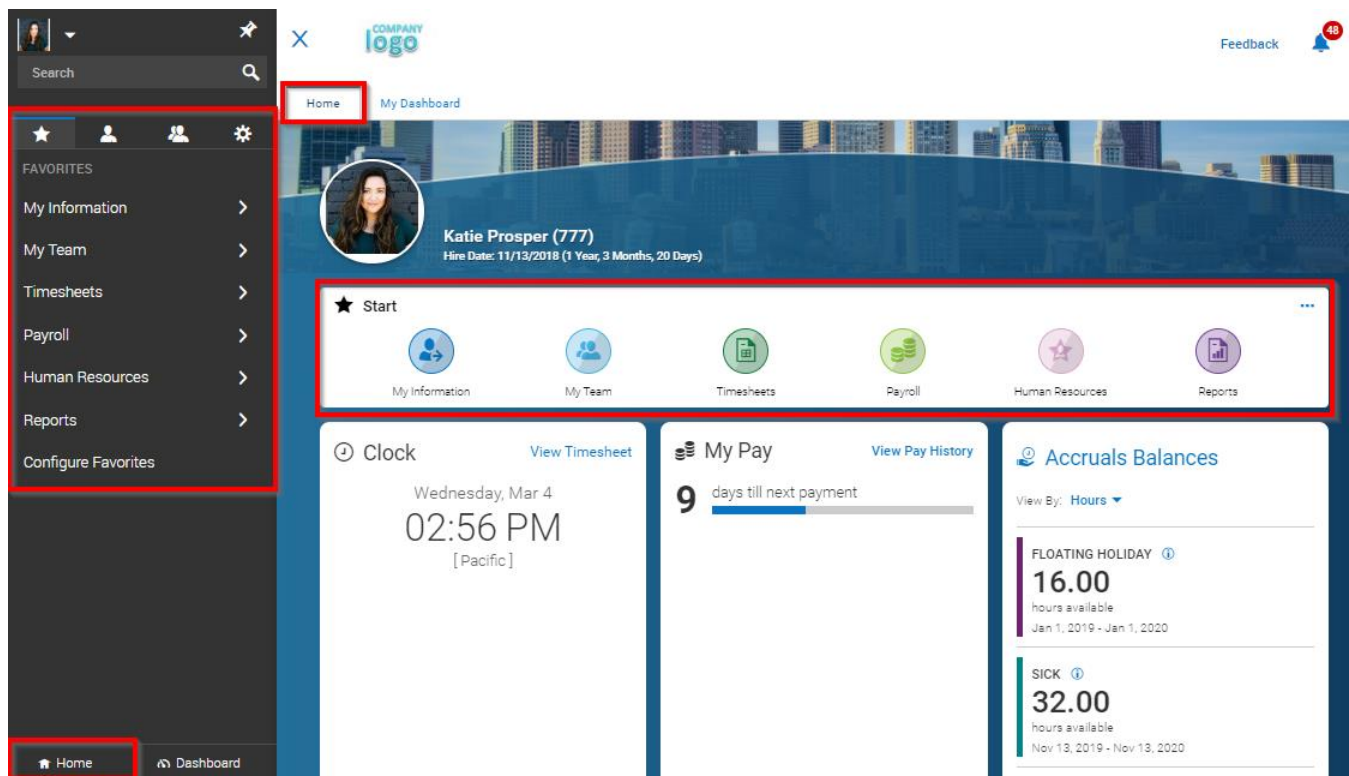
Search

FAVORITES

My Information

My Team

Timesheets

Payroll

Human Resources

Reports

Configure Favorites

Home Dashboard

COMPANY logo

Feedback

48

Home My Dashboard

Katie Prosper (777)
Hire Date: 11/13/2018 (1 Year, 3 Months, 20 Days)

Start

...

My Information My Team Timesheets Payroll Human Resources Reports

Clock View Timesheet

Wednesday, Mar 4
02:56 PM
[Pacific]

My Pay View Pay History

9 days till next payment

Accruals Balances

View By: Hours

FLOATING HOLIDAY
16.00
hours available
Jan 1, 2019 - Jan 1, 2020

SICK
32.00
hours available
Nov 13, 2019 - Nov 13, 2020